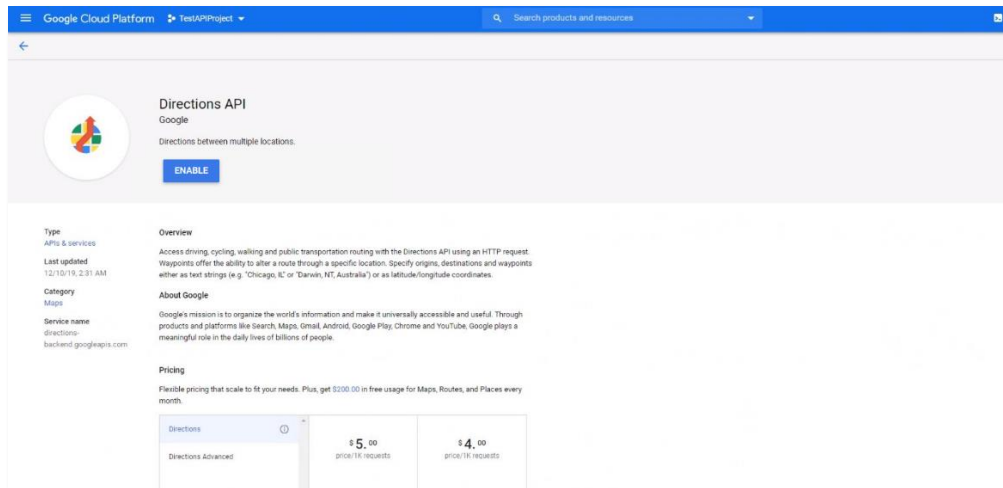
Google Cloud Platform TestAPIProject

Search products and resources

Directions API

Google

Directions between multiple locations.

ENABLE

Type
APIs & services

Last updated
12/10/19, 2:31 AM

Category
Maps

Service name
directions-backend.googleapis.com

Overview

Access driving, cycling, walking and public transportation routing with the Directions API using an HTTP request. Waypoints offer the ability to alter a route through a specific location. Specify origins, destinations and waypoints either as text strings (e.g. "Chicago, IL" or "Darwin, NT, Australia") or as latitude/longitude coordinates.

About Google

Google's mission is to organize the world's information and make it universally accessible and useful. Through products and platforms like Search, Maps, Gmail, Android, Google Play, Chrome and YouTube, Google plays a meaningful role in the daily lives of billions of people.

Pricing

Flexible pricing that scale to fit your needs. Plus, get $200.00 in free usage for Maps, Routes, and Places every month.

Directions

Directions Advanced

$5.00
price/1K requests

$4.00
price/1K requests